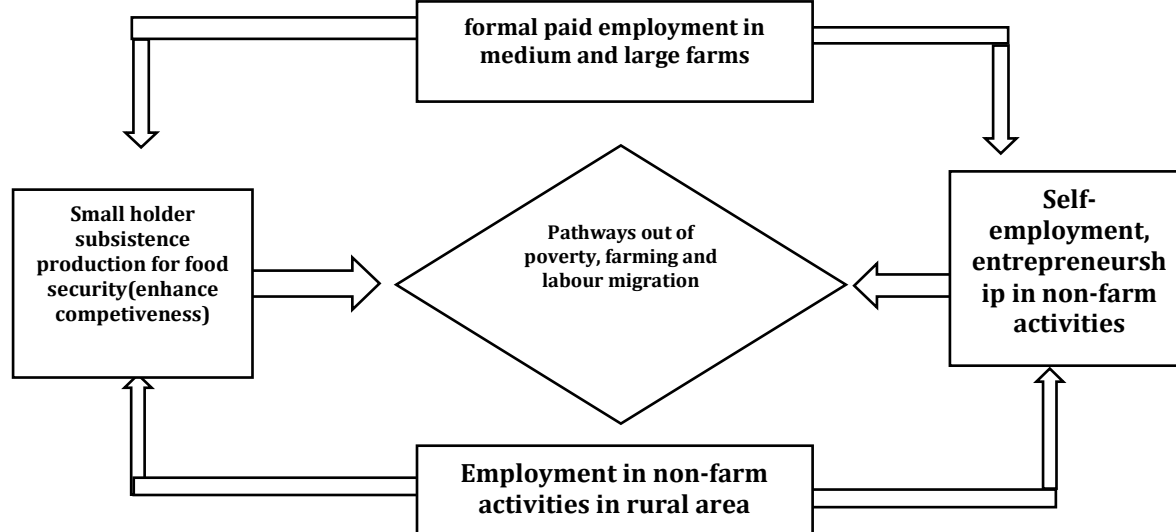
formal paid employment in medium and large farms

Small holder subsistence production for food security(enhance competiveness)

Pathways out of poverty, farming and labour migration

Self-employment, entrepreneurship in non-farm activities

Employment in non-farm activities in rural area